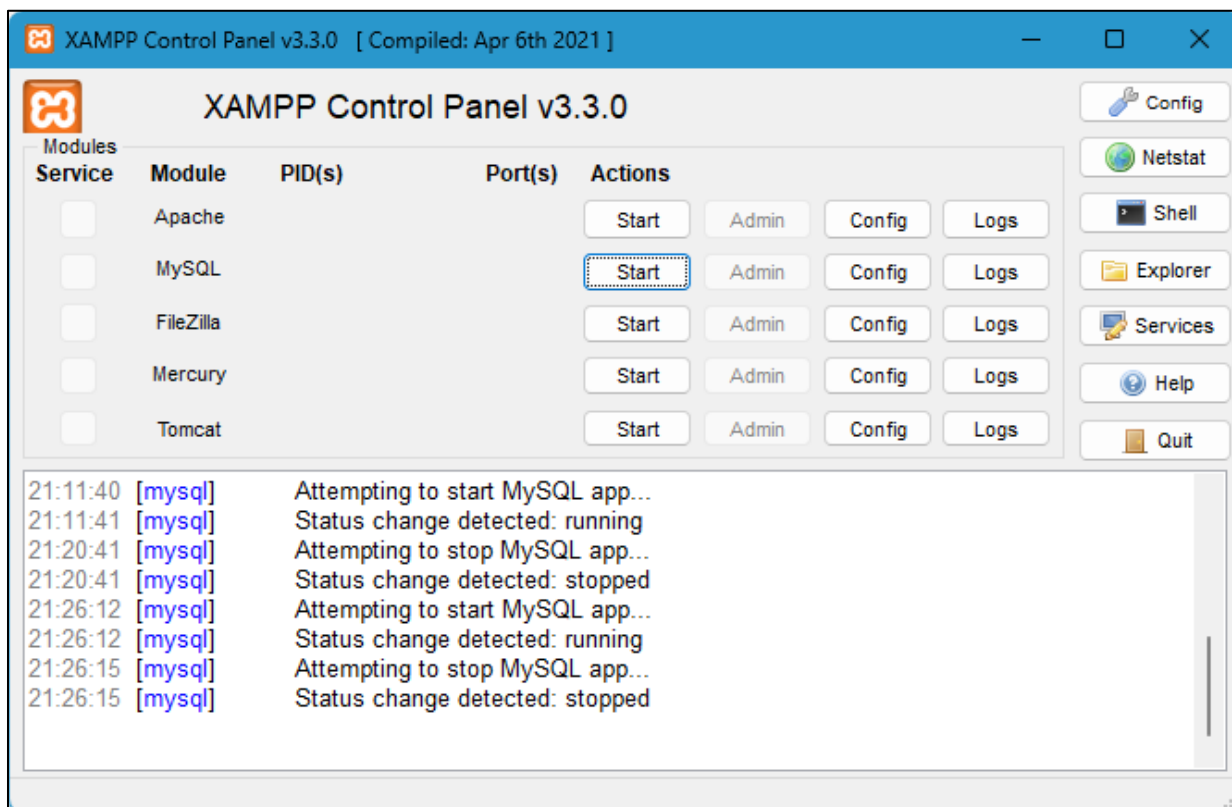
XAMPP Control Panel v3.3.0 [ Compiled: Apr 6th 2021 ]

XAMPP Control Panel v3.3.0

Config
Netstat
Shell
Explorer
Services
Help
Quit

Modules

| Service | Module | PID(s) | Port(s) | Actions | | | |
|---|---|---|---|---|---|---|---|
| | Apache | | | Start | Admin | Config | Logs |
| | MySQL | | | Start | Admin | Config | Logs |
| | FileZilla | | | Start | Admin | Config | Logs |
| | Mercury | | | Start | Admin | Config | Logs |
| | Tomcat | | | Start | Admin | Config | Logs |

21:11:40 [mysql] Attempting to start MySQL app...
21:11:41 [mysql] Status change detected: running
21:20:41 [mysql] Attempting to stop MySQL app...
21:20:41 [mysql] Status change detected: stopped
21:26:12 [mysql] Attempting to start MySQL app...
21:26:12 [mysql] Status change detected: running
21:26:15 [mysql] Attempting to stop MySQL app...
21:26:15 [mysql] Status change detected: stopped